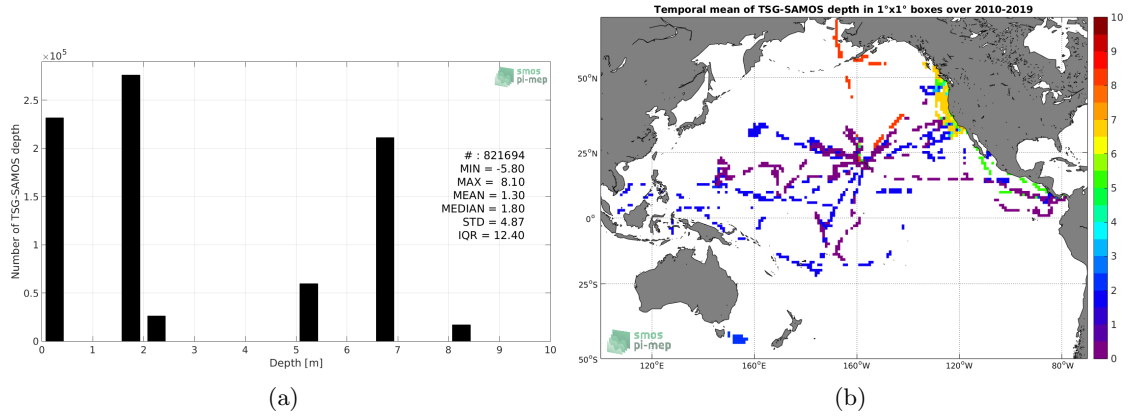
$\times10^5$

2.5

2

1.5

1

0.5

0

Number of TSG-SAMOS depth

smos pi-mep

# : 821694
MIN = -5.80
MAX = 8.10
MEAN = 1.30
MEDIAN = 1.80
STD = 4.87
IQR = 12.40

0 1 2 3 4 5 6 7 8 9 10

Depth [m]

(a)

Temporal mean of TSG-SAMOS depth in 1°x1° boxes over 2010-2019

50°N

25°N

0°

25°S

50°S

120°E 160°E 160°W 120°W 80°W

smos pi-mep

10 9 8 7 6 5 4 3 2 1 0

(b)